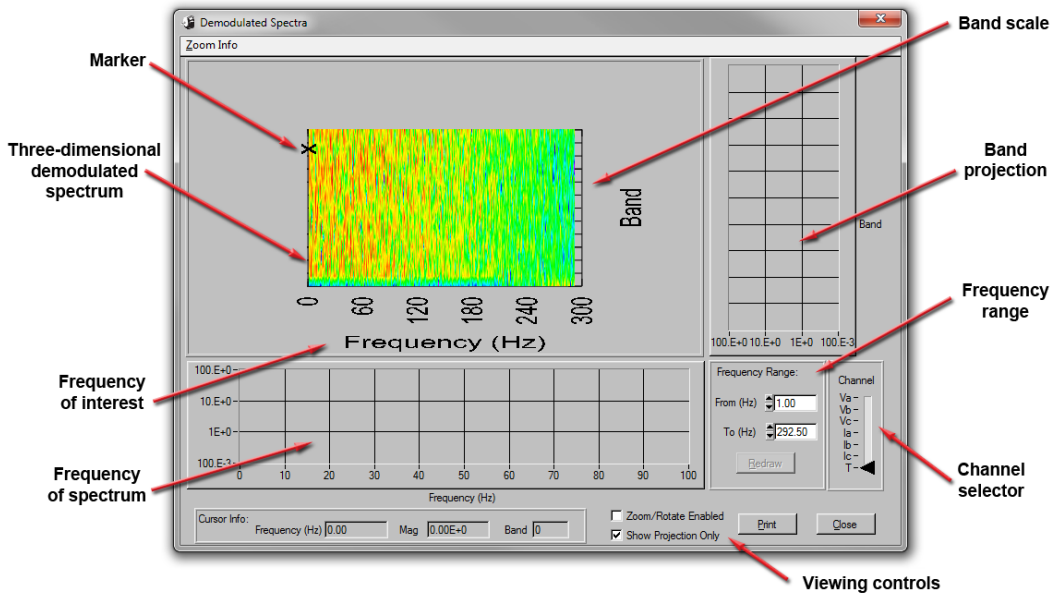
Demodulated Spectra

Zoom Info

Marker

Band scale

Three-dimensional demodulated spectrum

Band projection

Band

0 60 120 180 240 300

Frequency (Hz)

Band

100.E+0 10.E+0 1E+0 100.E-3

Frequency range

Frequency of interest

100.E+0
10.E+0
1E+0
100.E-3

0 10 20 30 40 50 60 70 80 90 100

Frequency (Hz)

Frequency of spectrum

Frequency Range:

From (Hz) 1.00

To (Hz) 292.50

Redraw

Channel

Va
Vb
Vc
Ia
Ib
Ic
T

Channel selector

Cursor Info:

Frequency (Hz) 0.00

Mag 0.00E+0

Band 0

Zoom/Rotate Enabled

Show Projection Only

Print

Close

Viewing controls